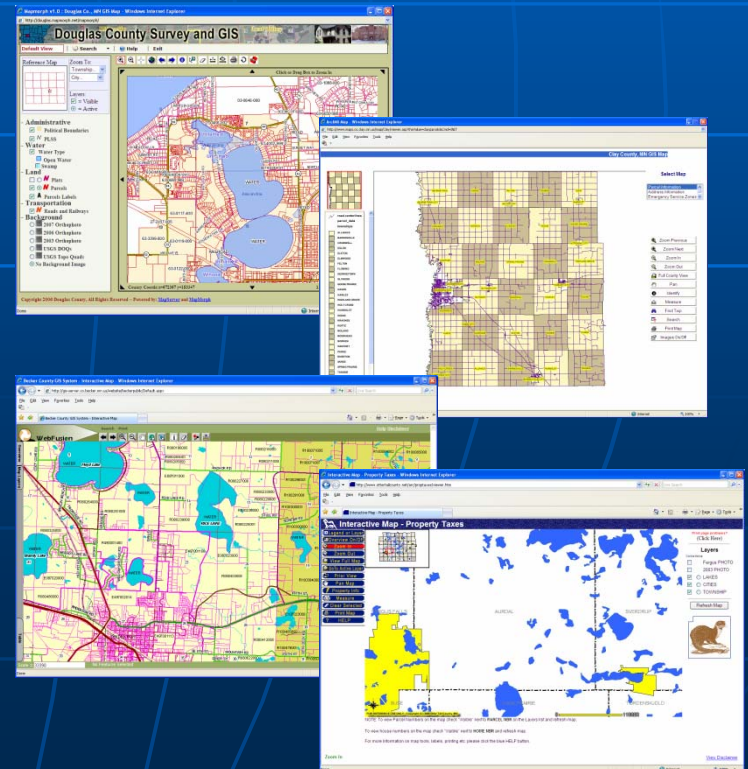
Douglas County Survey and GIS

Default View   Search   Help   Exit

Reference Map   Zoom To   Township   City

Layers
Visible
Active

Administrative
Political Boundaries
PLSS
Water
Water Type
Open Water
Swamp
Land
Plats
Parcels
Parcels Labels
Transportation
Roads and Railways
Background
2007 Orthophoto
2006 Orthophoto
2003 Orthophoto
USGS DOQs
USGS Topo Quads
No Background Image

Copyright 2006 Douglas County. All Rights Reserved -- Powered by: MapSurveyor and MapServer

ArcIMS Map - Windows Internet Explorer

Clay County, MN GIS Map

Select Map
Parcel Information
Address Information
Emergency Service Zones

Zoom Previous
Zoom Next
Zoom In
Zoom Out
Full County View
Pan
Identify
Measure
Find Twp
Search
Print Map
Images On/Off

Becker County GIS System - Interactive Map - Windows Internet Explorer

WebFusion

Interactive Map - Property Taxes - Windows Internet Explorer

Interactive Map - Property Taxes

Layers
Fargo PHOTO
2003 PHOTO
LAKES
CITIES
TOWNSHIP

Refresh Map

HELP

Zoom In

View Disclaimer